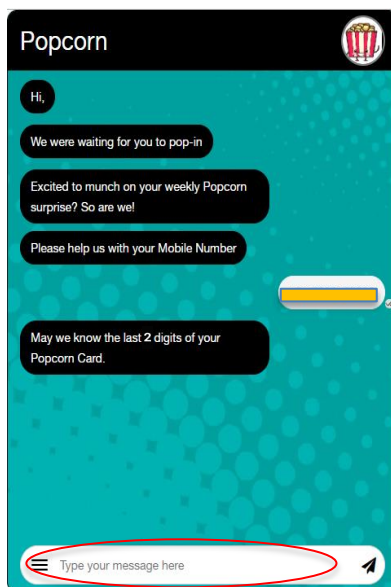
Popcorn

Hi,

We were waiting for you to pop-in

Excited to munch on your weekly Popcorn surprise? So are we!

Please help us with your Mobile Number

May we know the last 2 digits of your Popcorn Card.

Type your message here